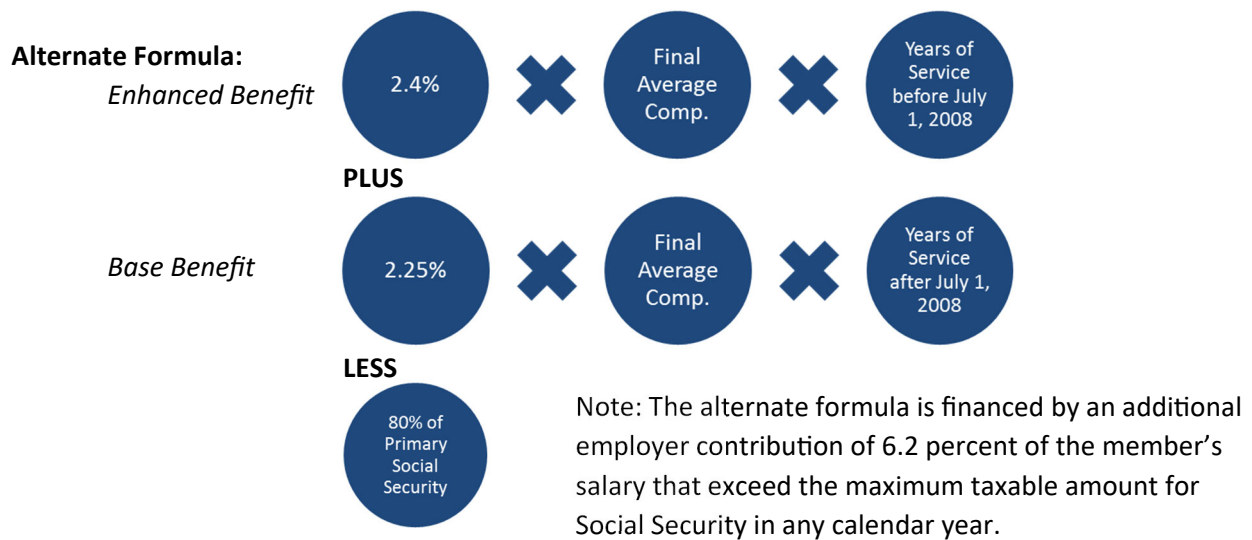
**Alternate Formula:**

*Enhanced Benefit*

2.4%

Final Average Comp.

Years of Service before July 1, 2008

**PLUS**

*Base Benefit*

2.25%

Final Average Comp.

Years of Service after July 1, 2008

**LESS**

80% of Primary Social Security

Note: The alternate formula is financed by an additional employer contribution of 6.2 percent of the member's salary that exceed the maximum taxable amount for Social Security in any calendar year.